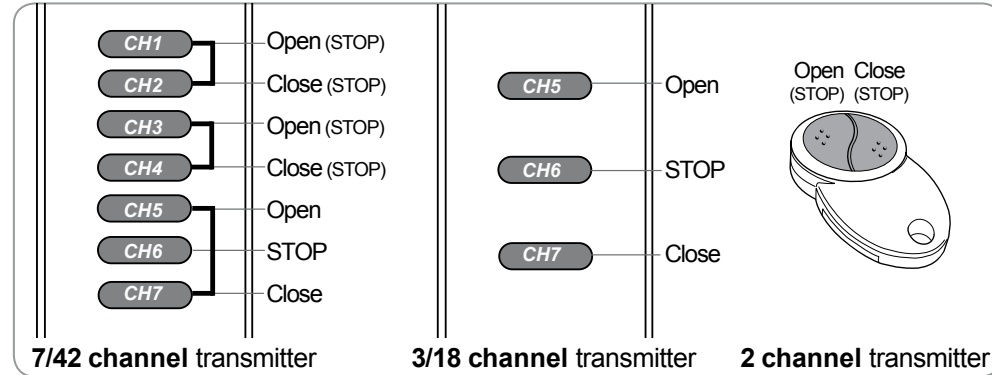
CH1 Open (STOP)
CH2 Close (STOP)
CH3 Open (STOP)
CH4 Close (STOP)
CH5 Open
CH6 STOP
CH7 Close

7/42 channel transmitter

CH5 Open
CH6 STOP
CH7 Close

3/18 channel transmitter

Open (STOP) Close (STOP)

2 channel transmitter